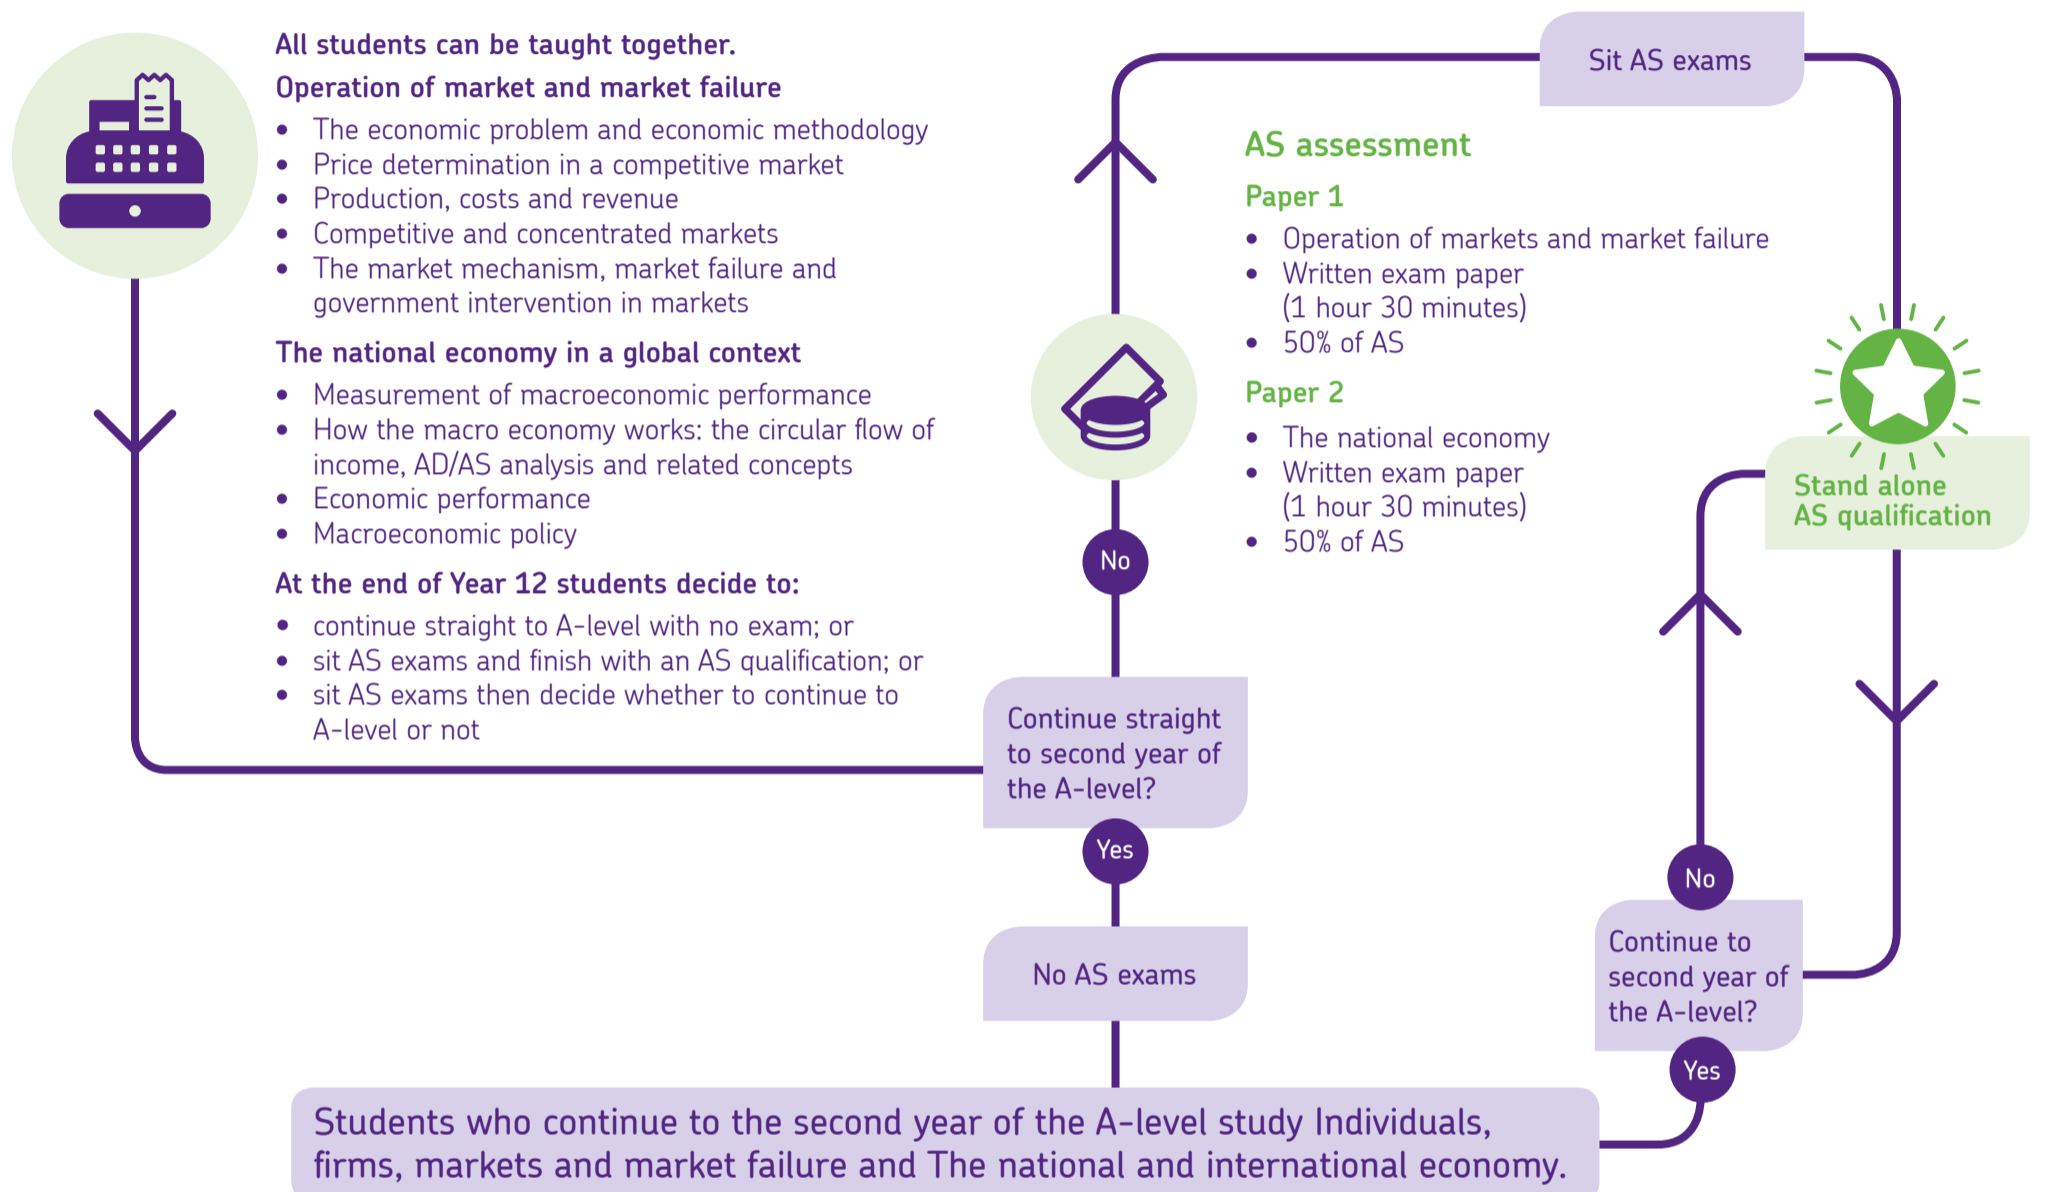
All students can be taught together.

Operation of market and market failure

- The economic problem and economic methodology
- Price determination in a competitive market
- Production, costs and revenue
- Competitive and concentrated markets
- The market mechanism, market failure and government intervention in markets

The national economy in a global context

- Measurement of macroeconomic performance
- How the macro economy works: the circular flow of income, AD/AS analysis and related concepts
- Economic performance
- Macroeconomic policy

At the end of Year 12 students decide to:

- continue straight to A-level with no exam; or
- sit AS exams and finish with an AS qualification; or
- sit AS exams then decide whether to continue to A-level or not

Sit AS exams

AS assessment

Paper 1

- Operation of markets and market failure
- Written exam paper (1 hour 30 minutes)
- 50% of AS

Paper 2

- The national economy
- Written exam paper (1 hour 30 minutes)
- 50% of AS

Stand alone AS qualification

No

Continue straight to second year of the A-level?

Yes

No AS exams

No

Continue to second year of the A-level?

Yes

Students who continue to the second year of the A-level study Individuals, firms, markets and market failure and The national and international economy.